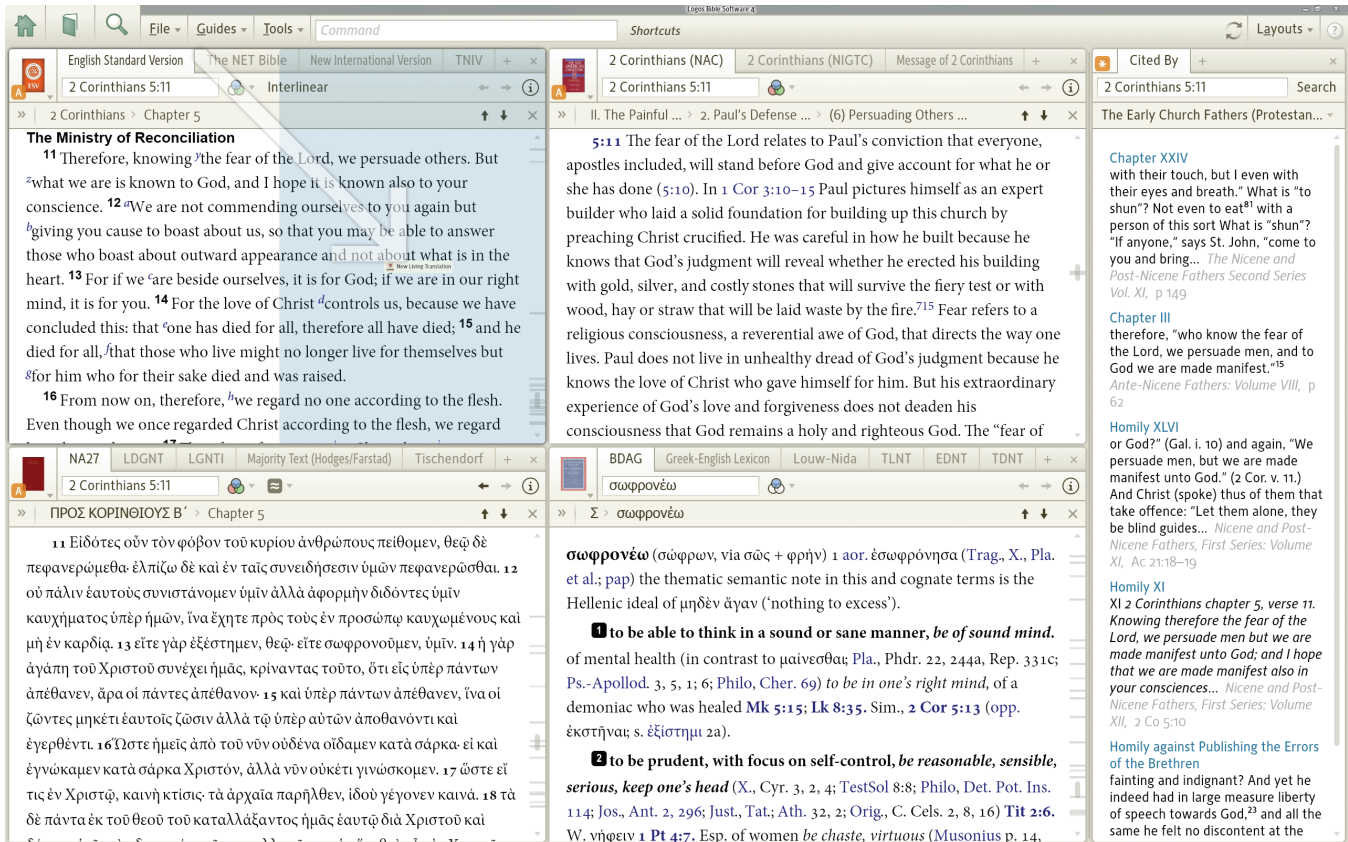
Logos Bible Software 4

File ▾ Guides ▾ Tools ▾ Command Shortcuts Layouts ▾ ?

English Standard Version | The NET Bible | New International Version | TNIV | +

2 Corinthians 5:11 Interlinear

» 2 Corinthians > Chapter 5

**The Ministry of Reconciliation**

**11** Therefore, knowing $^y$the fear of the Lord, we persuade others. But $^z$what we are is known to God, and I hope it is known also to your conscience. **12** $^a$We are not commending ourselves to you again but $^b$giving you cause to boast about us, so that you may be able to answer those who boast about outward appearance and not about what is in the heart. **13** For if we $^c$are beside ourselves, it is for God; if we are in our right mind, it is for you. **14** For the love of Christ $^d$controls us, because we have concluded this: that $^e$one has died for all, therefore all have died; **15** and he died for all, $^f$that those who live might no longer live for themselves but $^g$for him who for their sake died and was raised.

**16** From now on, therefore, $^h$we regard no one according to the flesh. Even though we once regarded Christ according to the flesh, we regard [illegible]

New Living Translation

2 Corinthians (NAC) | 2 Corinthians (NIGTC) | Message of 2 Corinthians | +

2 Corinthians 5:11

» II. The Painful ... > 2. Paul's Defense ... > (6) Persuading Others ...

**5:11** The fear of the Lord relates to Paul's conviction that everyone, apostles included, will stand before God and give account for what he or she has done (5:10). In 1 Cor 3:10–15 Paul pictures himself as an expert builder who laid a solid foundation for building up this church by preaching Christ crucified. He was careful in how he built because he knows that God's judgment will reveal whether he erected his building with gold, silver, and costly stones that will survive the fiery test or with wood, hay or straw that will be laid waste by the fire.$^{715}$ Fear refers to a religious consciousness, a reverential awe of God, that directs the way one lives. Paul does not live in unhealthy dread of God's judgment because he knows the love of Christ who gave himself for him. But his extraordinary experience of God's love and forgiveness does not deaden his consciousness that God remains a holy and righteous God. The "fear of

Cited By | +

2 Corinthians 5:11 Search

The Early Church Fathers (Protestan...

Chapter XXIV
with their touch, but I even with their eyes and breath." What is "to shun"? Not even to eat$^{81}$ with a person of this sort What is "shun"? "If anyone," says St. John, "come to you and bring... The Nicene and Post-Nicene Fathers Second Series Vol. XI, p 149

Chapter III
therefore, "who know the fear of the Lord, we persuade men, and to God we are made manifest."$^{15}$ Ante-Nicene Fathers: Volume VIII, p 62

Homily XLVI
or God?" (Gal. i. 10) and again, "We persuade men, but we are made manifest unto God." (2 Cor. v. 11.) And Christ (spoke) thus of them that take offence: "Let them alone, they be blind guides... Nicene and Post-Nicene Fathers, First Series: Volume XI, Ac 21:18–19

Homily XI
XI *2 Corinthians chapter 5, verse 11. Knowing therefore the fear of the Lord, we persuade men but we are made manifest unto God; and I hope that we are made manifest also in your consciences...* Nicene and Post-Nicene Fathers, First Series: Volume XII, 2 Co 5:10

Homily against Publishing the Errors of the Brethren
fainting and indignant? And yet he indeed had in large measure liberty of speech towards God,$^{23}$ and all the same he felt no discontent at the

NA27 | LGDNT | LGNTI | Majority Text (Hodges/Farstad) | Tischendorf | +

2 Corinthians 5:11

» ΠΡΟΣ ΚΟΡΙΝΘΙΟΥΣ Β΄ > Chapter 5

**11** Εἰδότες οὖν τὸν φόβον τοῦ κυρίου ἀνθρώπους πείθομεν, θεῷ δὲ πεφανερώμεθα· ἐλπίζω δὲ καὶ ἐν ταῖς συνειδήσεσιν ὑμῶν πεφανερῶσθαι. **12** οὐ πάλιν ἑαυτοὺς συνιστάνομεν ὑμῖν ἀλλὰ ἀφορμὴν διδόντες ὑμῖν καυχήματος ὑπὲρ ἡμῶν, ἵνα ἔχητε πρὸς τοὺς ἐν προσώπῳ καυχωμένους καὶ μὴ ἐν καρδίᾳ. **13** εἴτε γὰρ ἐξέστημεν, θεῷ· εἴτε σωφρονοῦμεν, ὑμῖν. **14** ἡ γὰρ ἀγάπη τοῦ Χριστοῦ συνέχει ἡμᾶς, κρίναντας τοῦτο, ὅτι εἷς ὑπὲρ πάντων ἀπέθανεν, ἄρα οἱ πάντες ἀπέθανον· **15** καὶ ὑπὲρ πάντων ἀπέθανεν, ἵνα οἱ ζῶντες μηκέτι ἑαυτοῖς ζῶσιν ἀλλὰ τῷ ὑπὲρ αὐτῶν ἀποθανόντι καὶ ἐγερθέντι. **16** Ὥστε ἡμεῖς ἀπὸ τοῦ νῦν οὐδένα οἴδαμεν κατὰ σάρκα· εἰ καὶ ἐγνώκαμεν κατὰ σάρκα Χριστόν, ἀλλὰ νῦν οὐκέτι γινώσκομεν. **17** ὥστε εἴ τις ἐν Χριστῷ, καινὴ κτίσις· τὰ ἀρχαῖα παρῆλθεν, ἰδοὺ γέγονεν καινά. **18** τὰ δὲ πάντα ἐκ τοῦ θεοῦ τοῦ καταλλάξαντος ἡμᾶς ἑαυτῷ διὰ Χριστοῦ καὶ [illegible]

BDAG | Greek-English Lexicon | Louw-Nida | TLNT | EDNT | TDNT | +

σωφρονέω

» Σ > σωφρονέω

**σωφρονέω** (σώφρων, via σῶς + φρήν) 1 aor. ἐσωφρόνησα (Trag., X., Pla. et al.; pap) the thematic semantic note in this and cognate terms is the Hellenic ideal of μηδὲν ἄγαν ('nothing to excess').

**1 to be able to think in a sound or sane manner,** ***be of sound mind.*** of mental health (in contrast to μαίνεσθαι; Pla., Phdr. 22, 244a, Rep. 331c; Ps.-Apollod. 3, 5, 1; 6; Philo, Cher. 69) *to be in one's right mind,* of a demoniac who was healed **Mk 5:15; Lk 8:35.** Sim., **2 Cor 5:13** (opp. ἐκστῆναι; s. ἐξίστημι 2a).

**2 to be prudent, with focus on self-control,** ***be reasonable, sensible, serious, keep one's head*** (X., Cyr. 3, 2, 4; TestSol 8:8; Philo, Det. Pot. Ins. 114; Jos., Ant. 2, 296; Just., Tat.; Ath. 32, 2; Orig., C. Cels. 2, 8, 16) **Tit 2:6.** W. νήφειν **1 Pt 4:7.** Esp. of women *be chaste, virtuous* (Musonius p. 14,